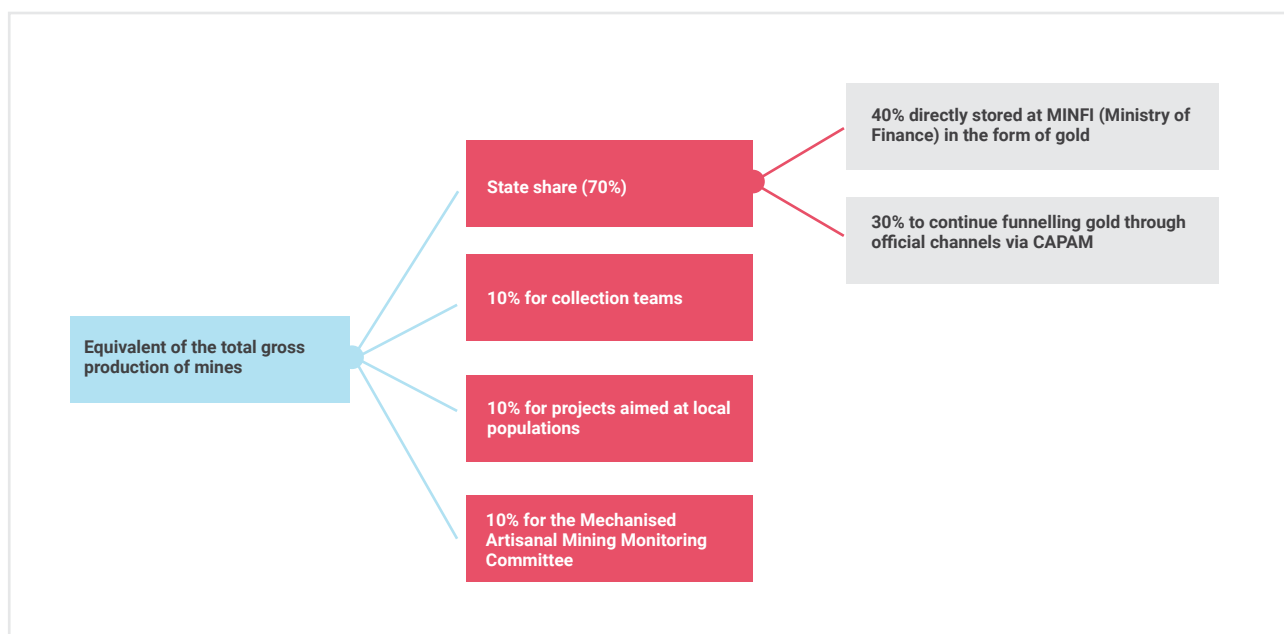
Equivalent of the total gross production of mines

State share (70%)

40% directly stored at MINFI (Ministry of Finance) in the form of gold

30% to continue funnelling gold through official channels via CAPAM

10% for collection teams

10% for projects aimed at local populations

10% for the Mechanised Artisanal Mining Monitoring Committee